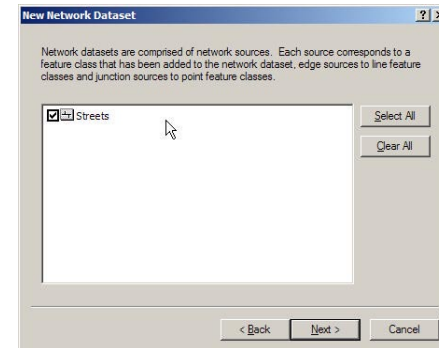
New Network Dataset

?

Network datasets are comprised of network sources. Each source corresponds to a feature class that has been added to the network dataset, edge sources to line feature classes and junction sources to point feature classes.

Streets

Select All

Clear All

< Back

Next >

Cancel